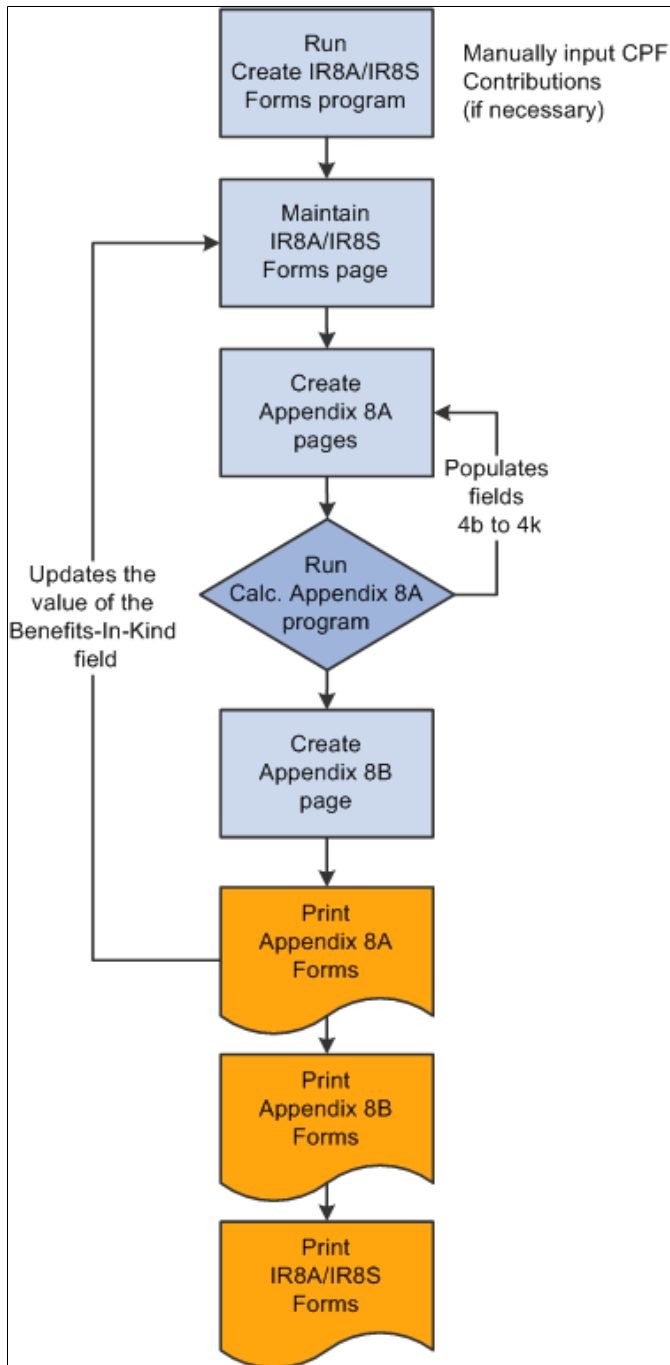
Run Create IR8A/IR8S Forms program

Manually input CPF Contributions (if necessary)

Maintain IR8A/IR8S Forms page

Create Appendix 8A pages

Populates fields 4b to 4k

Updates the value of the Benefits-In-Kind field

Run Calc. Appendix 8A program

Create Appendix 8B page

Print Appendix 8A Forms

Print Appendix 8B Forms

Print IR8A/IR8S Forms